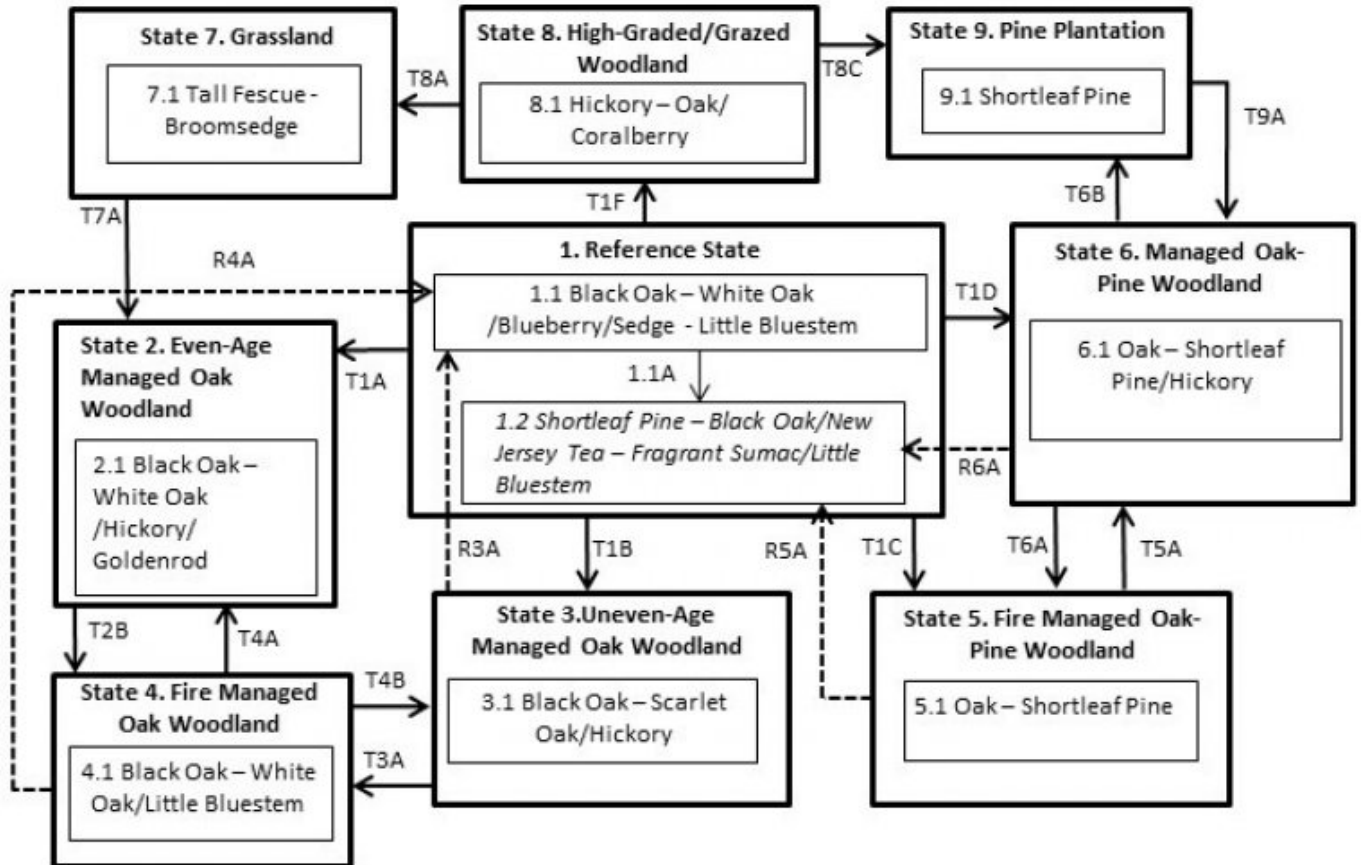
State 7. Grassland

7.1 Tall Fescue - Broomsedge

T8A

State 8. High-Graded/Grazed Woodland

8.1 Hickory – Oak/ Coralberry

T8C

State 9. Pine Plantation

9.1 Shortleaf Pine

T9A

T6B

T1F

T7A

R4A

1. Reference State

1.1 Black Oak – White Oak /Blueberry/Sedge - Little Bluestem

T1D

State 6. Managed Oak-Pine Woodland

6.1 Oak – Shortleaf Pine/Hickory

State 2. Even-Age Managed Oak Woodland

T1A

1.1A

1.2 Shortleaf Pine – Black Oak/New Jersey Tea – Fragrant Sumac/Little Bluestem

R6A

2.1 Black Oak – White Oak /Hickory/ Goldenrod

R3A

T1B

R5A

T1C

T6A

T5A

T2B

T4A

State 3.Uneven-Age Managed Oak Woodland

State 5. Fire Managed Oak-Pine Woodland

State 4. Fire Managed Oak Woodland

T4B

3.1 Black Oak – Scarlet Oak/Hickory

5.1 Oak – Shortleaf Pine

T3A

4.1 Black Oak – White Oak/Little Bluestem